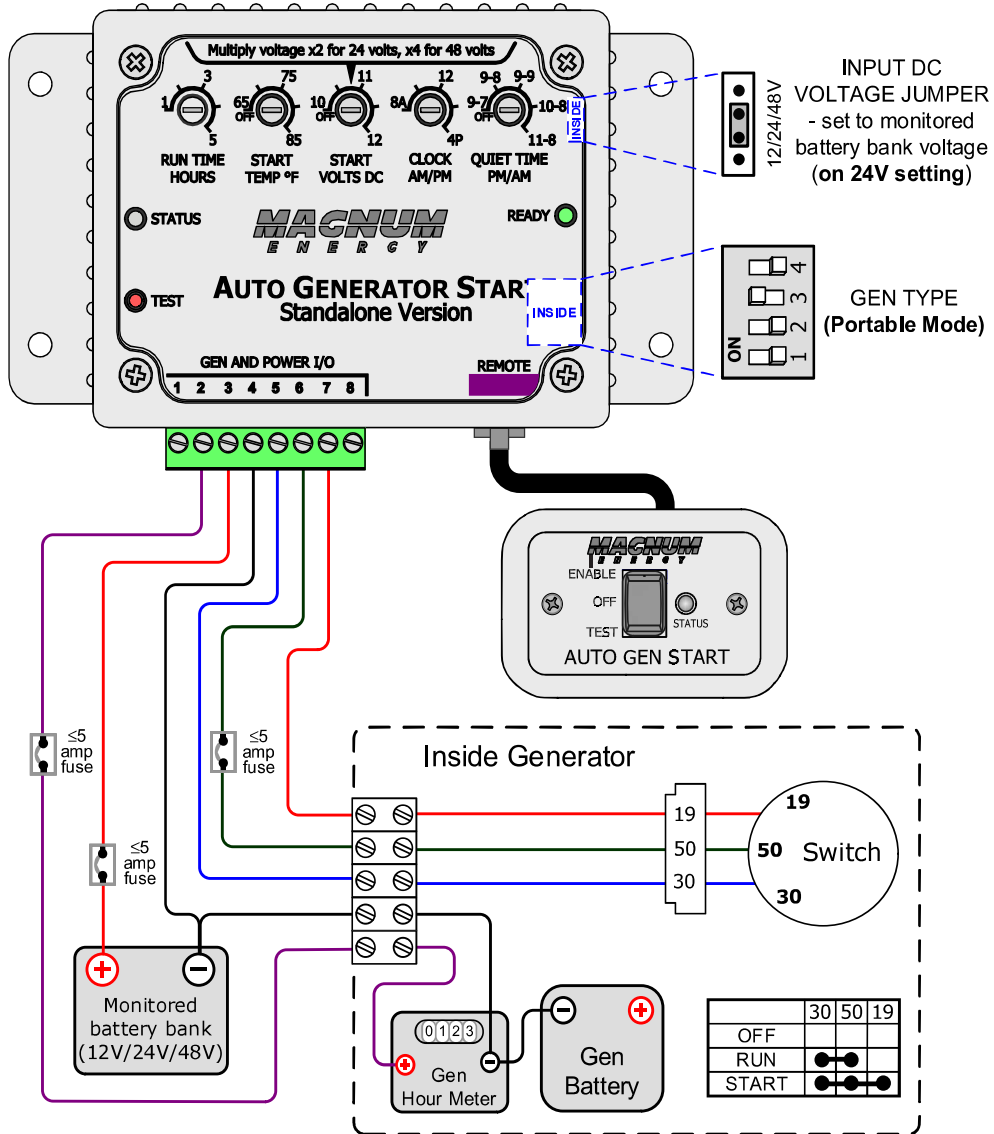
Multiply voltage x2 for 24 volts, x4 for 48 volts

1 3 5
RUN TIME HOURS

65 75 85 OFF
START TEMP °F

10 11 12 OFF
START VOLTS DC

8A 12 4P
CLOCK AM/PM

9-8 9-9 9-7 10-8 11-8 OFF
QUIET TIME PM/AM

INSIDE

STATUS

READY

MAGNUM ENERGY

AUTO GENERATOR START
Standalone Version

TEST

INSIDE

GEN AND POWER I/O
1 2 3 4 5 6 7 8

REMOTE

INPUT DC VOLTAGE JUMPER - set to monitored battery bank voltage (on 24V setting)

12/24/48V

GEN TYPE
(Portable Mode)

ON 1 2 3 4

MAGNUM ENERGY
ENABLE
OFF
TEST
STATUS
AUTO GEN START

≤5 amp fuse

≤5 amp fuse

≤5 amp fuse

Inside Generator

19
50
30

19
50 Switch
30

Monitored battery bank (12V/24V/48V)

0123
Gen Hour Meter

Gen Battery

| | 30 | 50 | 19 |
|---|---|---|---|
| OFF | | | |
| RUN | ● | ● | |
| START | ● | ● | ● |